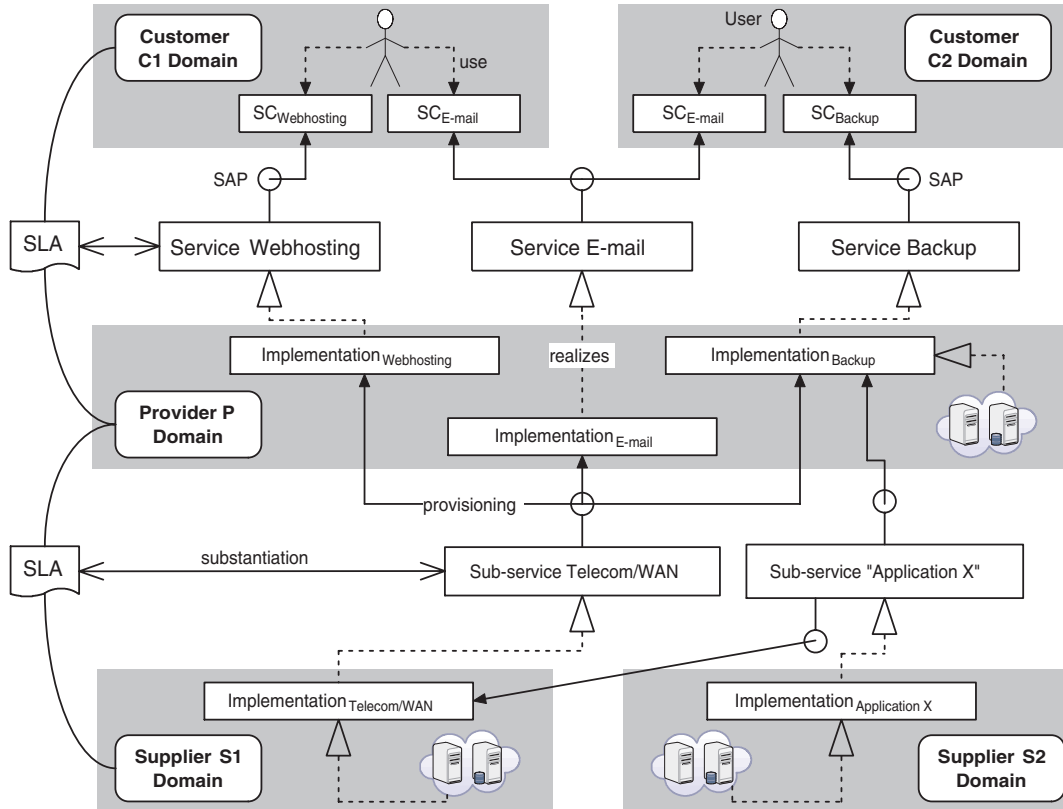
Customer C1 Domain

use

$SC_{Webhosting}$

$SC_{E\text{-}mail}$

User

Customer C2 Domain

$SC_{E\text{-}mail}$

$SC_{Backup}$

SAP

SAP

SLA

Service Webhosting

Service E-mail

Service Backup

$Implementation_{Webhosting}$

realizes

$Implementation_{Backup}$

Provider P Domain

$Implementation_{E\text{-}mail}$

provisioning

SLA

substantiation

Sub-service Telecom/WAN

Sub-service "Application X"

$Implementation_{Telecom/WAN}$

$Implementation_{Application X}$

Supplier S1 Domain

Supplier S2 Domain